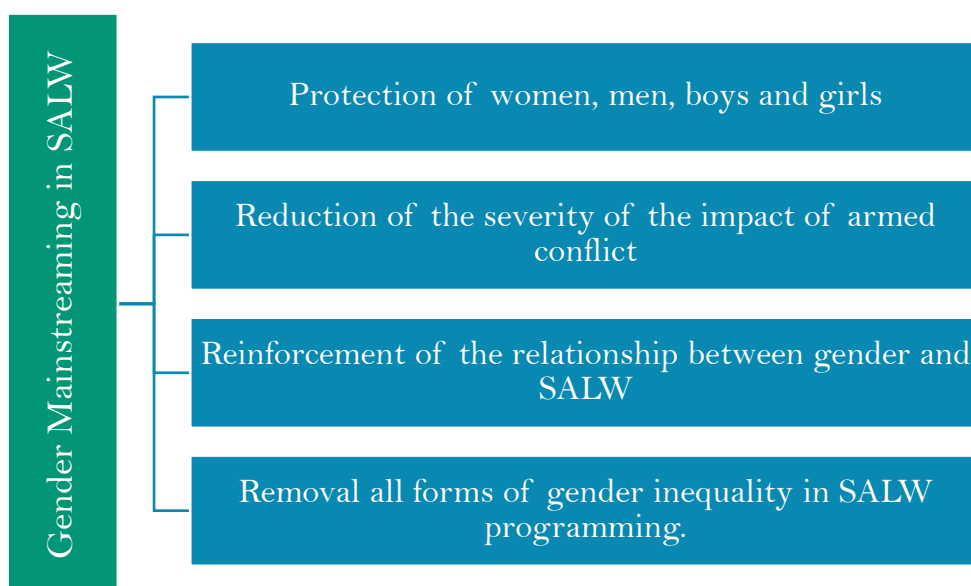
Gender Mainstreaming in SALW

Protection of women, men, boys and girls

Reduction of the severity of the impact of armed conflict

Reinforcement of the relationship between gender and SALW

Removal all forms of gender inequality in SALW programming.